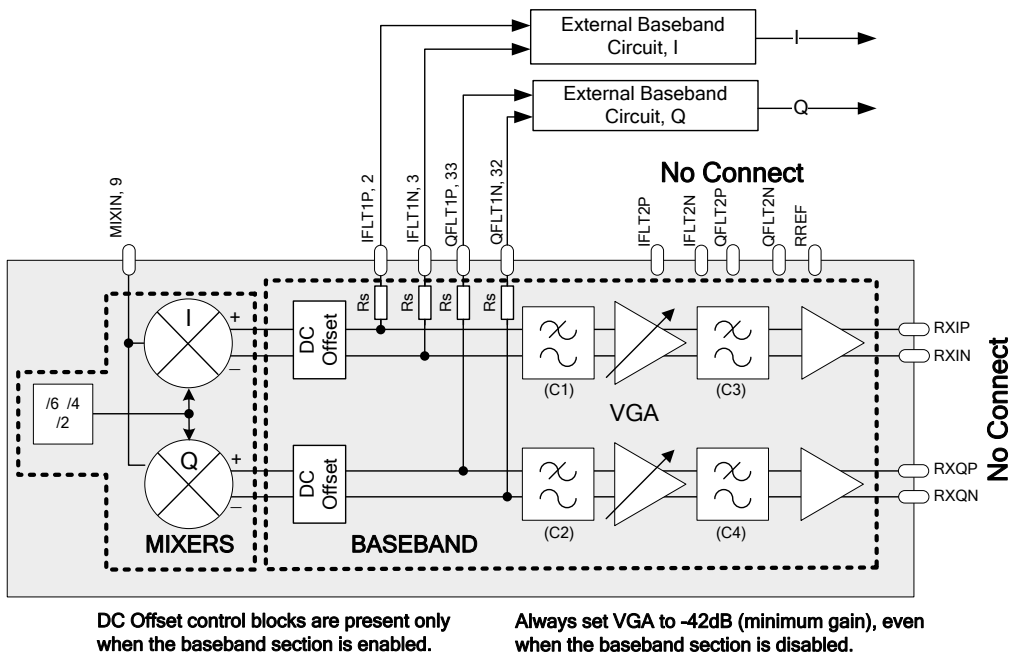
External Baseband Circuit, I

I

External Baseband Circuit, Q

Q

No Connect

MIXIN, 9

IFLT1P, 2

IFLT1N, 3

QFLT1P, 33

QFLT1N, 32

IFLT2P

IFLT2N

QFLT2P

QFLT2N

RREF

Rs

Rs

Rs

Rs

I

+

–

DC Offset

RXIP

RXIN

No Connect

/6 /4 /2

(C1)

VGA

(C3)

Q

+

–

DC Offset

RXQP

RXQN

(C2)

(C4)

MIXERS

BASEBAND

DC Offset control blocks are present only when the baseband section is enabled.

Always set VGA to -42dB (minimum gain), even when the baseband section is disabled.